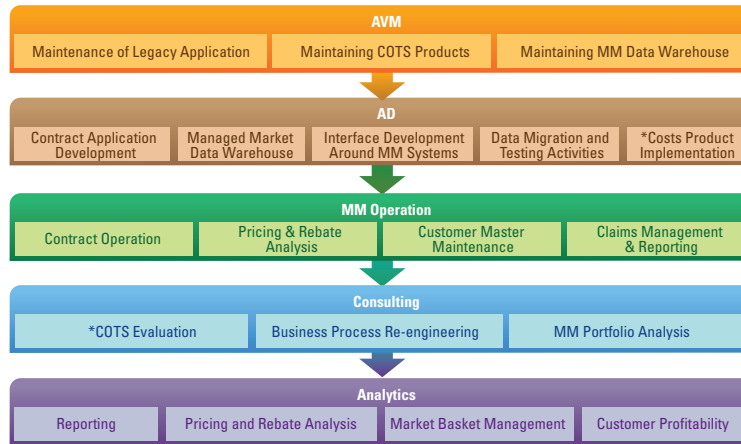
AVM

Maintenance of Legacy Application

Maintaining COTS Products

Maintaining MM Data Warehouse

AD

Contract Application Development

Managed Market Data Warehouse

Interface Development Around MM Systems

Data Migration and Testing Activities

*Costs Product Implementation

MM Operation

Contract Operation

Pricing & Rebate Analysis

Customer Master Maintenance

Claims Management & Reporting

Consulting

*COTS Evaluation

Business Process Re-engineering

MM Portfolio Analysis

Analytics

Reporting

Pricing and Rebate Analysis

Market Basket Management

Customer Profitability